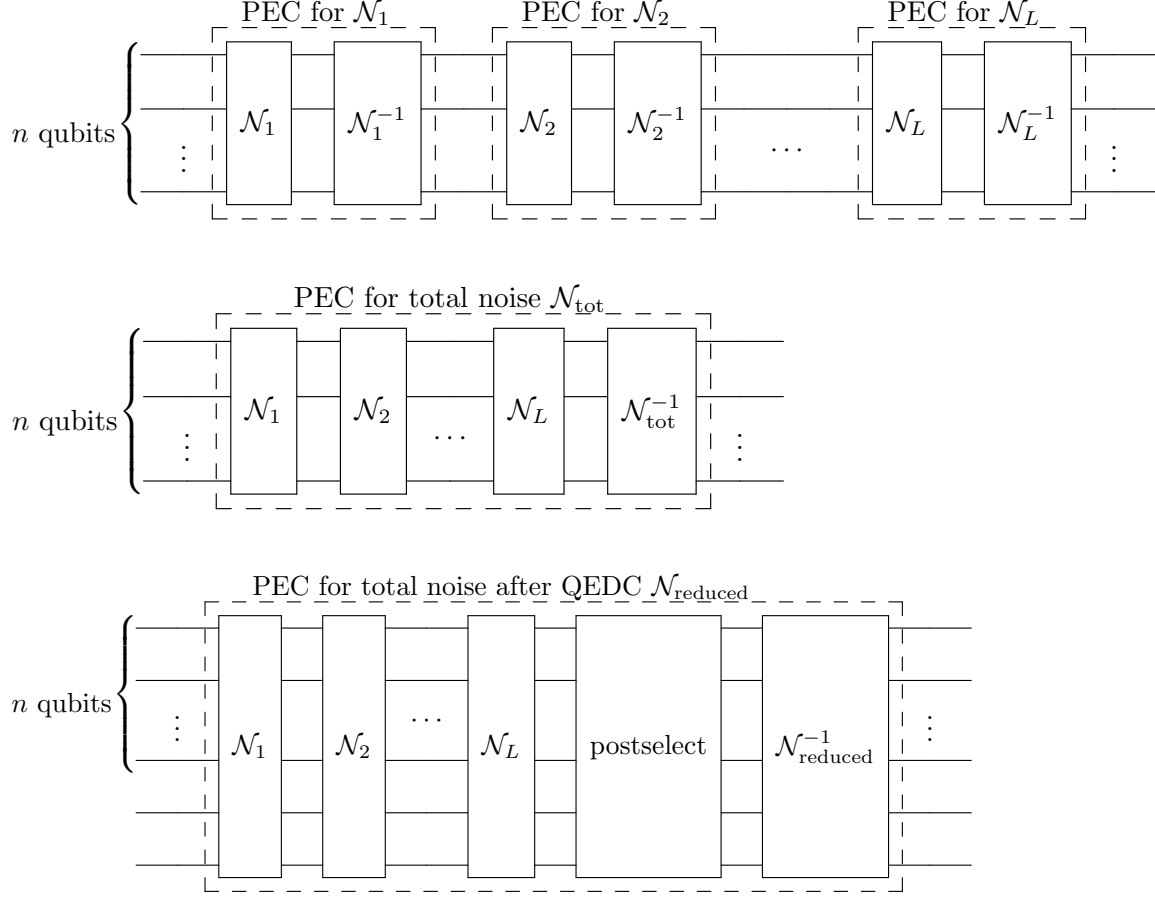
PEC for $\mathcal{N}_1$ PEC for $\mathcal{N}_2$ PEC for $\mathcal{N}_L$

$n$ qubits $\vdots$ $\mathcal{N}_1$ $\mathcal{N}_1^{-1}$ $\mathcal{N}_2$ $\mathcal{N}_2^{-1}$ $\cdots$ $\mathcal{N}_L$ $\mathcal{N}_L^{-1}$ $\vdots$

PEC for total noise $\mathcal{N}_{\text{tot}}$

$n$ qubits $\vdots$ $\mathcal{N}_1$ $\mathcal{N}_2$ $\cdots$ $\mathcal{N}_L$ $\mathcal{N}_{\text{tot}}^{-1}$ $\vdots$

PEC for total noise after QEDC $\mathcal{N}_{\text{reduced}}$

$n$ qubits $\vdots$ $\mathcal{N}_1$ $\mathcal{N}_2$ $\cdots$ $\mathcal{N}_L$ postselect $\mathcal{N}_{\text{reduced}}^{-1}$ $\vdots$